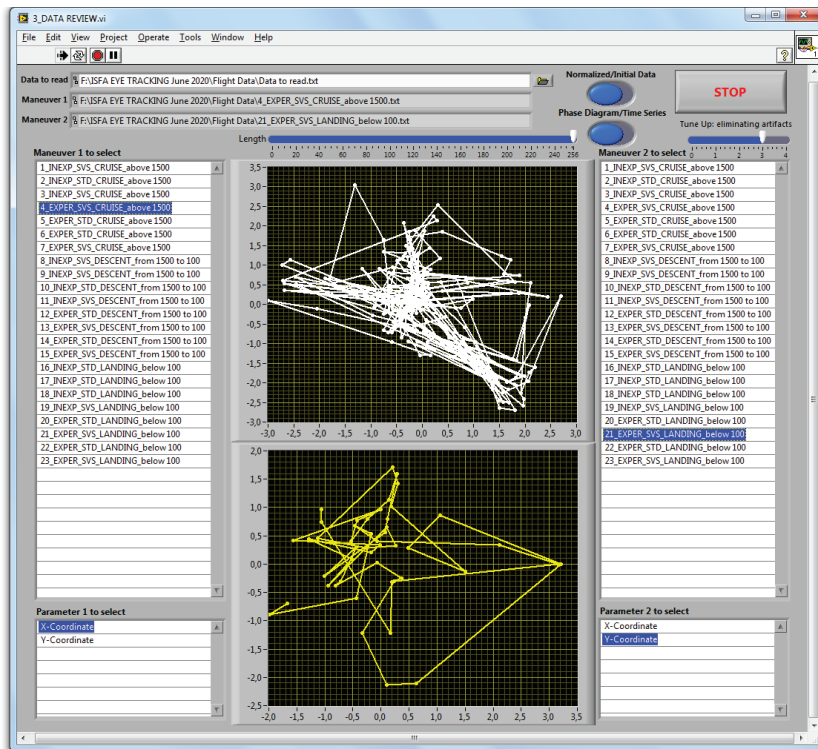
3_DATA REVIEW.vi

File Edit View Project Operate Tools Window Help

Data to read F:\ISFA EYE TRACKING June 2020\Flight Data\Data to read.txt

Maneuver 1 F:\ISFA EYE TRACKING June 2020\Flight Data\4_EXPER_SVS_CRUISE_above 1500.txt

Maneuver 2 F:\ISFA EYE TRACKING June 2020\Flight Data\21_EXPER_SVS_LANDING_below 100.txt

Normalized/Initial Data

Phase Diagram/Time Series

STOP

Tune Up: eliminating artifacts

0 1 2 3 4

Length

0 20 40 60 80 100 120 140 160 180 200 220 240 256

Maneuver 1 to select

1_INEXP_SVS_CRUISE_above 1500
2_INEXP_STD_CRUISE_above 1500
3_INEXP_SVS_CRUISE_above 1500
4_EXPER_SVS_CRUISE_above 1500
5_EXPER_STD_CRUISE_above 1500
6_EXPER_STD_CRUISE_above 1500
7_EXPER_SVS_CRUISE_above 1500
8_INEXP_SVS_DESCENT_from 1500 to 100
9_INEXP_SVS_DESCENT_from 1500 to 100
10_INEXP_STD_DESCENT_from 1500 to 100
11_INEXP_SVS_DESCENT_from 1500 to 100
12_EXPER_STD_DESCENT_from 1500 to 100
13_EXPER_SVS_DESCENT_from 1500 to 100
14_EXPER_STD_DESCENT_from 1500 to 100
15_EXPER_SVS_DESCENT_from 1500 to 100
16_INEXP_STD_LANDING_below 100
17_INEXP_STD_LANDING_below 100
18_INEXP_STD_LANDING_below 100
19_INEXP_SVS_LANDING_below 100
20_EXPER_STD_LANDING_below 100
21_EXPER_SVS_LANDING_below 100
22_EXPER_STD_LANDING_below 100
23_EXPER_SVS_LANDING_below 100

Maneuver 2 to select

1_INEXP_SVS_CRUISE_above 1500
2_INEXP_STD_CRUISE_above 1500
3_INEXP_SVS_CRUISE_above 1500
4_EXPER_SVS_CRUISE_above 1500
5_EXPER_STD_CRUISE_above 1500
6_EXPER_STD_CRUISE_above 1500
7_EXPER_SVS_CRUISE_above 1500
8_INEXP_SVS_DESCENT_from 1500 to 100
9_INEXP_SVS_DESCENT_from 1500 to 100
10_INEXP_STD_DESCENT_from 1500 to 100
11_INEXP_SVS_DESCENT_from 1500 to 100
12_EXPER_STD_DESCENT_from 1500 to 100
13_EXPER_SVS_DESCENT_from 1500 to 100
14_EXPER_STD_DESCENT_from 1500 to 100
15_EXPER_SVS_DESCENT_from 1500 to 100
16_INEXP_STD_LANDING_below 100
17_INEXP_STD_LANDING_below 100
18_INEXP_STD_LANDING_below 100
19_INEXP_SVS_LANDING_below 100
20_EXPER_STD_LANDING_below 100
21_EXPER_SVS_LANDING_below 100
22_EXPER_STD_LANDING_below 100
23_EXPER_SVS_LANDING_below 100

3,5 3,0 2,5 2,0 1,5 1,0 0,5 0,0 -0,5 -1,0 -1,5 -2,0 -2,5 -3,0

-3,0 -2,5 -2,0 -1,5 -1,0 -0,5 0,0 0,5 1,0 1,5 2,0 2,5 3,0

2,0 1,5 1,0 0,5 0,0 -0,5 -1,0 -1,5 -2,0 -2,5

-2,0 -1,5 -1,0 -0,5 0,0 0,5 1,0 1,5 2,0 2,5 3,0 3,5

Parameter 1 to select

X-Coordinate
Y-Coordinate

Parameter 2 to select

X-Coordinate
Y-Coordinate